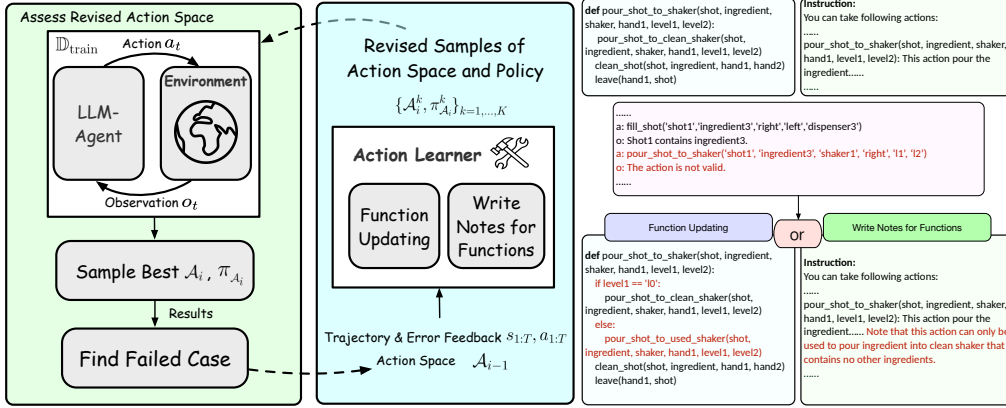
Assess Revised Action Space

$\mathbb{D}_{\text{train}}$

Action $a_t$

LLM-Agent

Environment

Observation $o_t$

Sample Best $\mathcal{A}_i$ , $\pi_{\mathcal{A}_i}$

Results

Find Failed Case

Revised Samples of Action Space and Policy

$\{\mathcal{A}_i^k, \pi_{\mathcal{A}_i}^k\}_{k=1,...,K}$

Action Learner

Function Updating

Write Notes for Functions

Trajectory & Error Feedback $s_{1:T}, a_{1:T}$

Action Space $\mathcal{A}_{i-1}$

def pour_shot_to_shaker(shot, ingredient, shaker, hand1, level1, level2):
pour_shot_to_clean_shaker(shot, ingredient, shaker, hand1, level1, level2)
clean_shot(shot, ingredient, hand1, hand2)
leave(hand1, shot)

Instruction:
You can take following actions:
......
pour_shot_to_shaker(shot, ingredient, shaker, hand1, level1, level2): This action pour the ingredient......
......

......
a: fill_shot('shot1','ingredient3','right','left','dispenser3')
o: Shot1 contains ingredient3.
a: pour_shot_to_shaker('shot1', 'ingredient3', 'shaker1', 'right', 'l1', 'l2')
o: The action is not valid.
......

Function Updating

or

Write Notes for Functions

def pour_shot_to_shaker(shot, ingredient, shaker, hand1, level1, level2):
if level1 == 'l0':
pour_shot_to_clean_shaker(shot, ingredient, shaker, hand1, level1, level2)
else:
pour_shot_to_used_shaker(shot, ingredient, shaker, hand1, level1, level2)
clean_shot(shot, ingredient, hand1, hand2)
leave(hand1, shot)

Instruction:
You can take following actions:
......
pour_shot_to_shaker(shot, ingredient, shaker, hand1, level1, level2): This action pour the ingredient...... Note that this action can only be used to pour ingredient into clean shaker that contains no other ingredients.
......